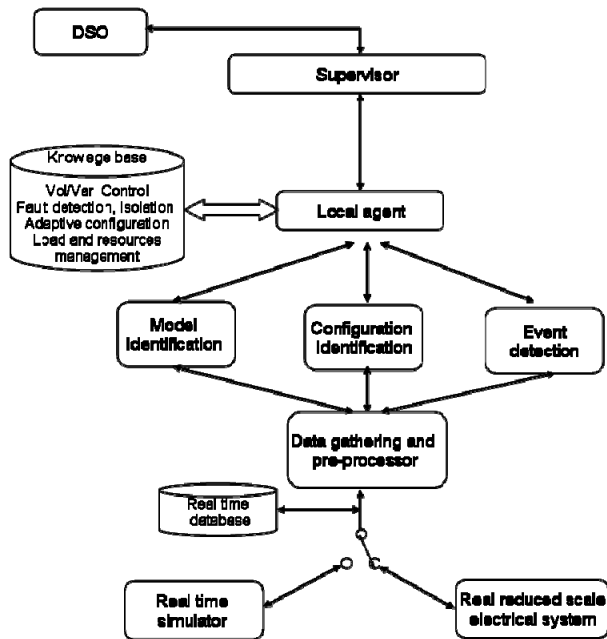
DSO

Supervisor

Krowege base
Vol/Var Control
Faut detection, Isolation
Adaptive configuration
Load and resources management

Local agent

Model identification

Configuration identification

Event detection

Data gathering and pre-processor

Real time database

Real time simulator

Real reduced scale electrical system